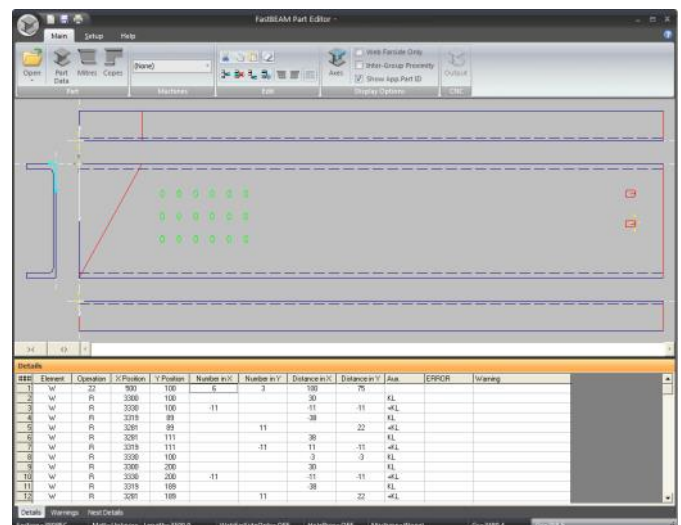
FastBEAM Part Editor -

Main Setup Help

Open Part Data Mitres Copes (None)

Part Machines Edit Display Options CNC

Axes Web Farside Only Inter-Group Proximity Show App Part ID Output

Details

| ### | Element | Operation | X Position | Y Position | Number in X | Number in Y | Distance in X | Distance in Y | Aux. | ERROR | Warning |
|---|---|---|---|---|---|---|---|---|---|---|---|
| 1 | W | 22 | 500 | 100 | 6 | 3 | 100 | 75 | | | |
| 2 | W | R | 3300 | 100 | | | 30 | | KL | | |
| 3 | W | R | 3330 | 100 | -11 | | -11 | -11 | +KL | | |
| 4 | W | R | 3319 | 89 | | | -38 | | KL | | |
| 5 | W | R | 3281 | 89 | | 11 | | 22 | +KL | | |
| 6 | W | R | 3281 | 111 | | | 38 | | KL | | |
| 7 | W | R | 3319 | 111 | | -11 | 11 | -11 | +KL | | |
| 8 | W | R | 3330 | 100 | | | -3 | -3 | KL | | |
| 9 | W | R | 3300 | 200 | | | 30 | | KL | | |
| 10 | W | R | 3330 | 200 | -11 | | -11 | -11 | +KL | | |
| 11 | W | R | 3319 | 189 | | | -38 | | KL | | |
| 12 | W | R | 3281 | 189 | | 11 | | 22 | +KL | | |

Details Warnings Nest Details

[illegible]